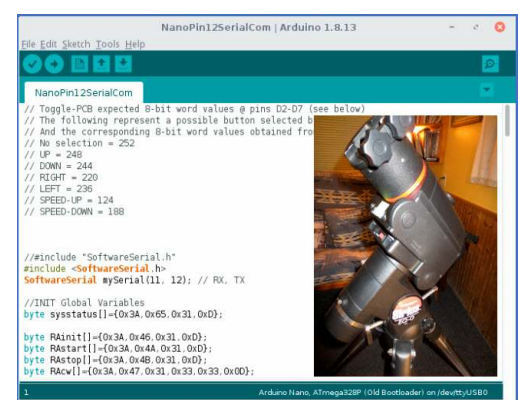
NanoPin12SerialCom | Arduino 1.8.13

File Edit Sketch Tools Help

NanoPin12SerialCom

// Toggle-PCB expected 8-bit word values @ pins D2-D7 (see below)
// The following represent a possible button selected b
// And the corresponding 8-bit word values obtained fro
// No selection = 252
// UP = 248
// DOWN = 244
// RIGHT = 220
// LEFT = 236
// SPEED-UP = 124
// SPEED-DOWN = 188

//#include "SoftwareSerial.h"
#include <SoftwareSerial.h>
SoftwareSerial mySerial(11, 12); // RX, TX

//INIT Global Variables
byte sysstatus[]={0x3A,0x65,0x31,0xD};

byte RAinit[]={0x3A,0x46,0x31,0xD};
byte RAstart[]={0x3A,0x4A,0x31,0xD};
byte RAstop[]={0x3A,0x4B,0x31,0xD};
byte RAcw[]={0x3A,0x47,0x31,0x33,0x33,0x0D};

1 Arduino Nano, ATmega328P (Old Bootloader) on /dev/ttyUSB0